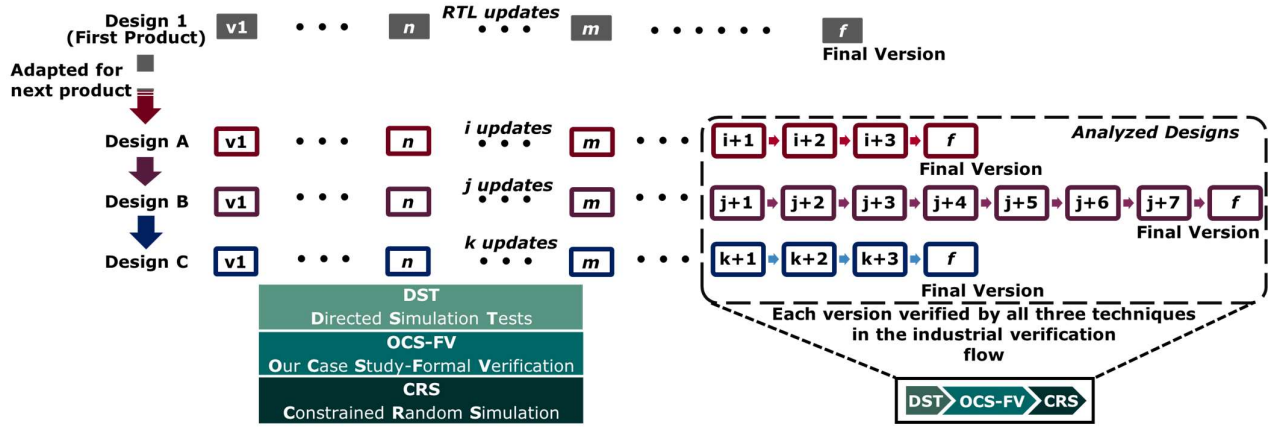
Design 1 (First Product) v1 • • • n RTL updates • • • m • • • • • • f

Final Version

Adapted for next product

Design A v1 • • • n i updates • • • m • • • i+1 i+2 i+3 f

Analyzed Designs

Final Version

Design B v1 • • • n j updates • • • m • • • j+1 j+2 j+3 j+4 j+5 j+6 j+7 f

Final Version

Design C v1 • • • n k updates • • • m • • • k+1 k+2 k+3 f

Final Version

DST
Directed Simulation Tests

OCS-FV
Our Case Study-Formal Verification

CRS
Constrained Random Simulation

Each version verified by all three techniques in the industrial verification flow

DST OCS-FV CRS